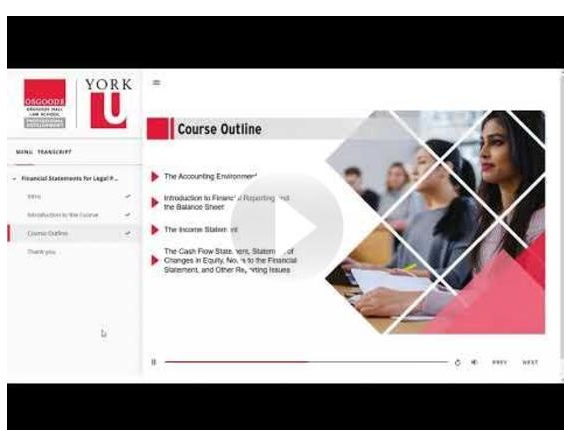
OSGOODE
OSGOODE HALL LAW SCHOOL
PROFESSIONAL DEVELOPMENT

YORK
U

≡

MENU TRANSCRIPT

Financial Statements for Legal P...

Intro

Introduction to the Course

Course Outline

Thank you

Course Outline

The Accounting Environment

Introduction to Financi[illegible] Reporting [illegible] the Balance Sheet

The Income Statem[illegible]

The Cash Flow State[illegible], Statem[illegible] of Changes in Equity, No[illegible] to the Financial Statement, and Other Re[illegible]orting Issues

PREV NEXT